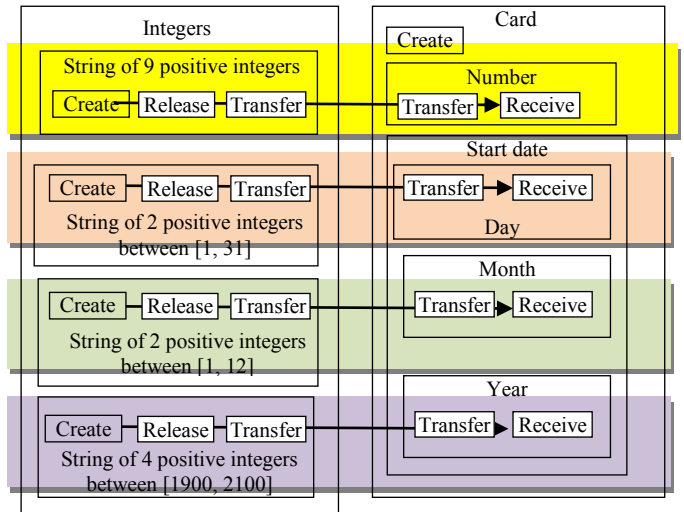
Integers

Card

Create

String of 9 positive integers

Create

Release

Transfer

Number

Transfer

Receive

Start date

Create

Release

Transfer

Transfer

Receive

String of 2 positive integers between [1, 31]

Day

Month

Create

Release

Transfer

Transfer

Receive

String of 2 positive integers between [1, 12]

Year

Create

Release

Transfer

Transfer

Receive

String of 4 positive integers between [1900, 2100]